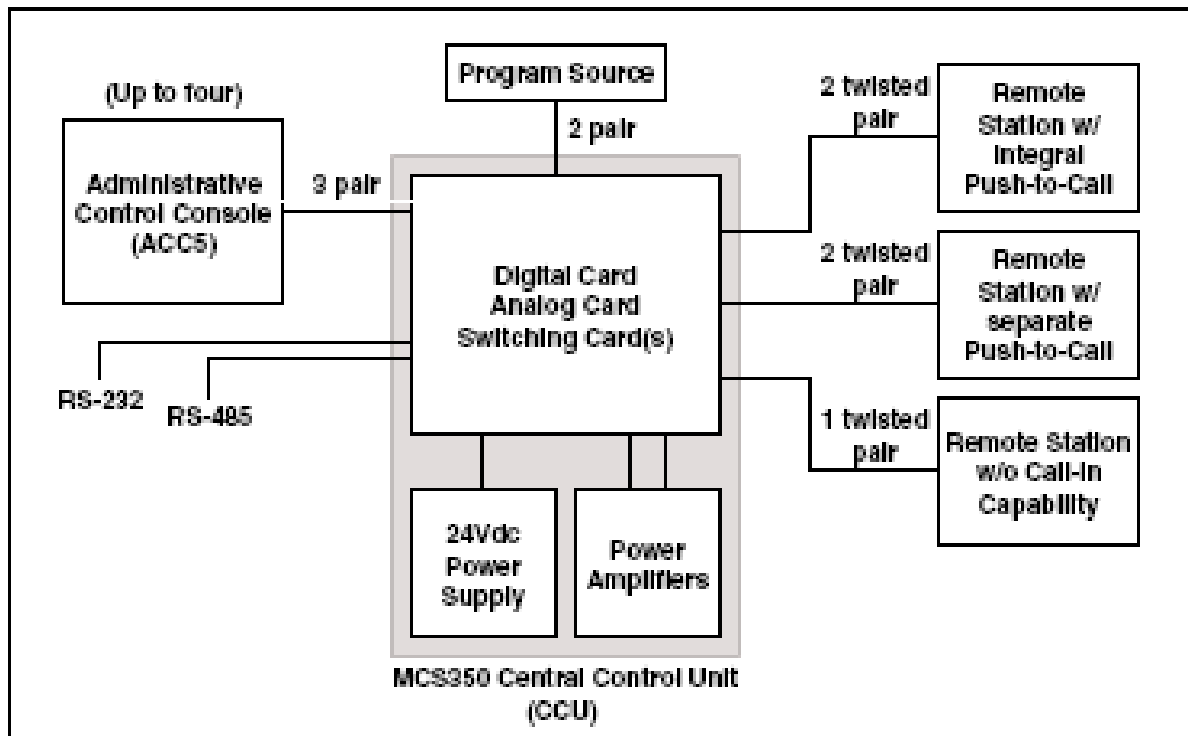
(Up to four)

Administrative Control Console (ACC5)

3 pair

Program Source

2 pair

Digital Card
Analog Card
Switching Card(s)

RS-232

RS-485

24Vdc Power Supply

Power Amplifiers

MCS350 Central Control Unit (CCU)

2 twisted pair

Remote Station w/ Integral Push-to-Call

2 twisted pair

Remote Station w/ separate Push-to-Call

1 twisted pair

Remote Station w/o Call-In Capability